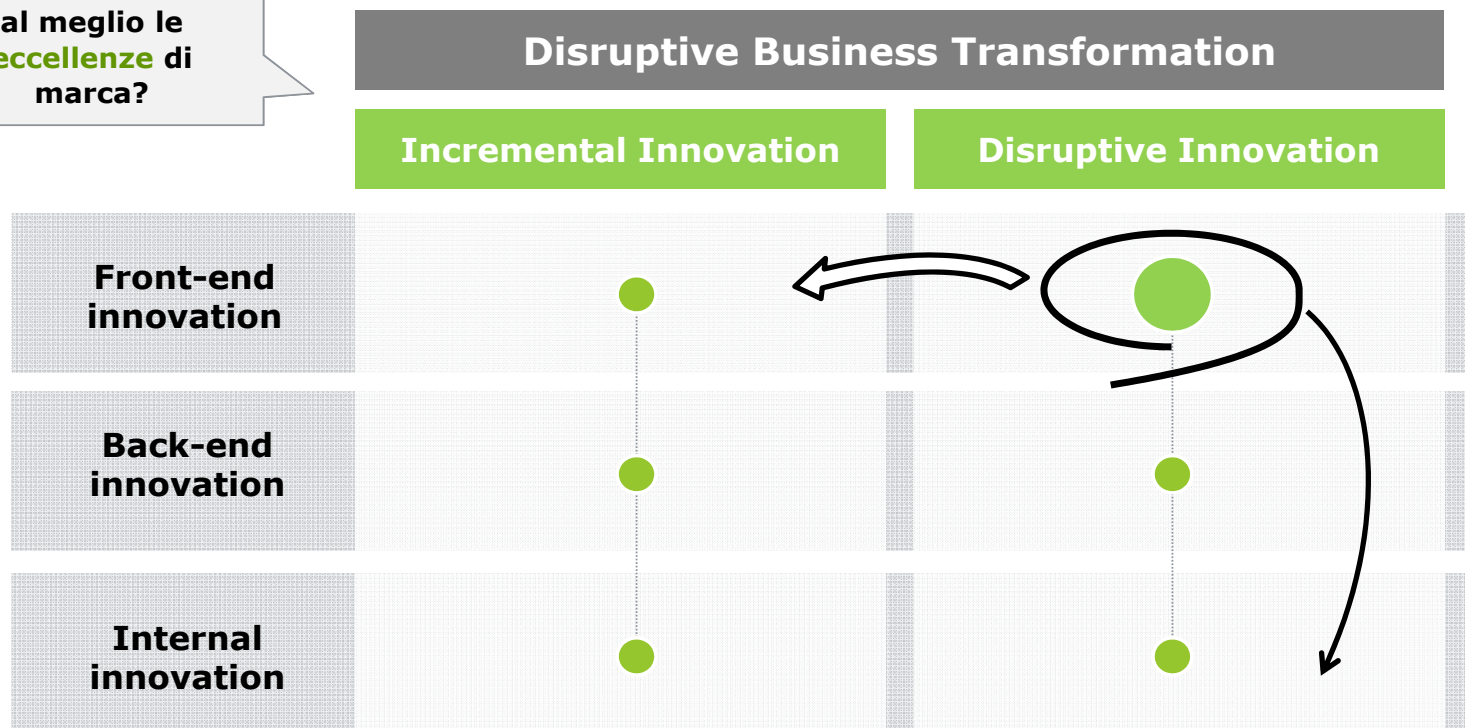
al meglio le eccellenze di marca?

Disruptive Business Transformation

| | Incremental Innovation | Disruptive Innovation |
|---|---|---|
| Front-end innovation | | |
| Back-end innovation | | |
| Internal innovation | | |